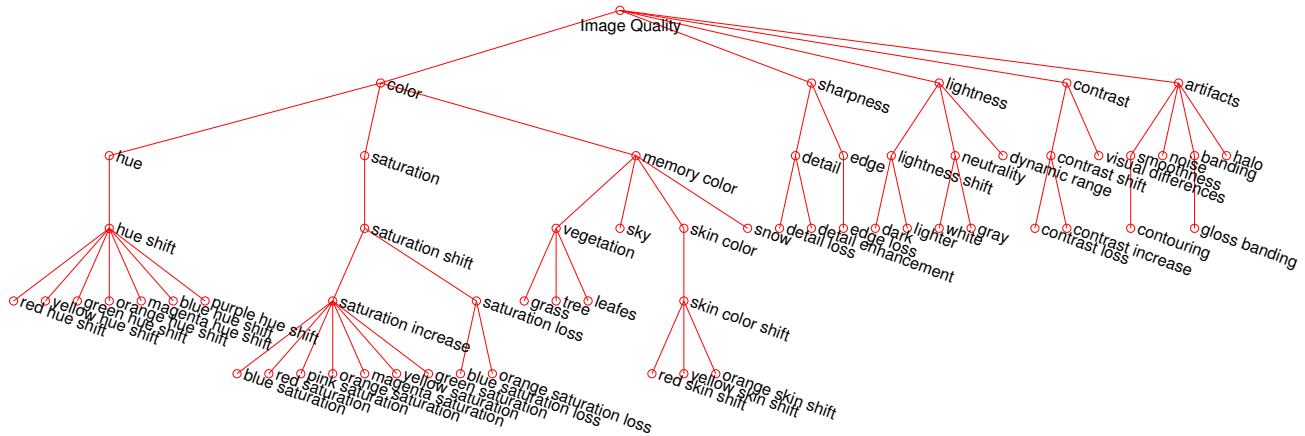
Image Quality

color

hue

hue shift

red hue shift
yellow hue shift
green hue shift
orange hue shift
magenta hue shift
blue hue shift
purple hue shift

saturation

saturation shift

saturation increase

blue saturation
red saturation
pink saturation
orange saturation
magenta saturation
yellow saturation
green saturation

saturation loss

blue saturation loss
orange saturation loss

memory color

vegetation

grass
tree
leafes

sky

skin color

skin color shift

red skin shift
yellow skin shift
orange skin shift

snow

sharpness

detail

detail loss
detail enhancement

edge

edge loss

lightness

lightness shift

dark
lighter

neutrality

white
gray

dynamic range

contrast

contrast shift

contrast loss
contrast increase

visual differences

artifacts

smoothness

contouring

noise

banding

gloss banding

halo